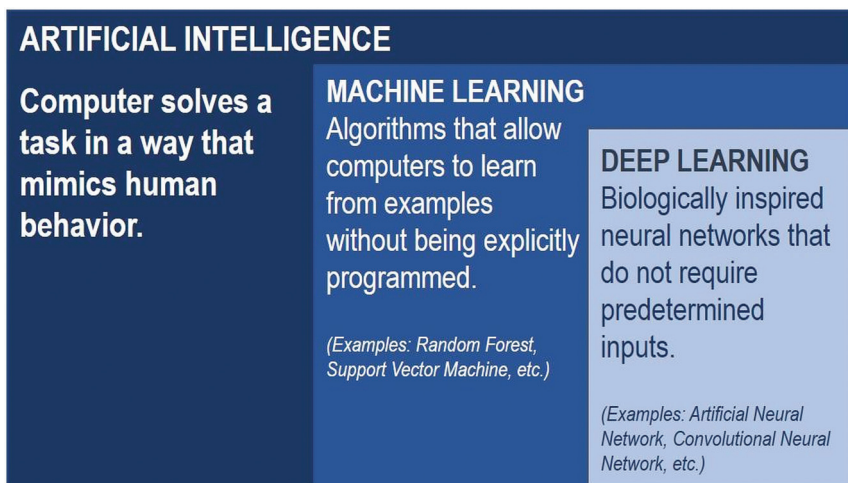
ARTIFICIAL INTELLIGENCE

Computer solves a task in a way that mimics human behavior.

MACHINE LEARNING
Algorithms that allow computers to learn from examples without being explicitly programmed.

(Examples: Random Forest, Support Vector Machine, etc.)

DEEP LEARNING
Biologically inspired neural networks that do not require predetermined inputs.

(Examples: Artificial Neural Network, Convolutional Neural Network, etc.)